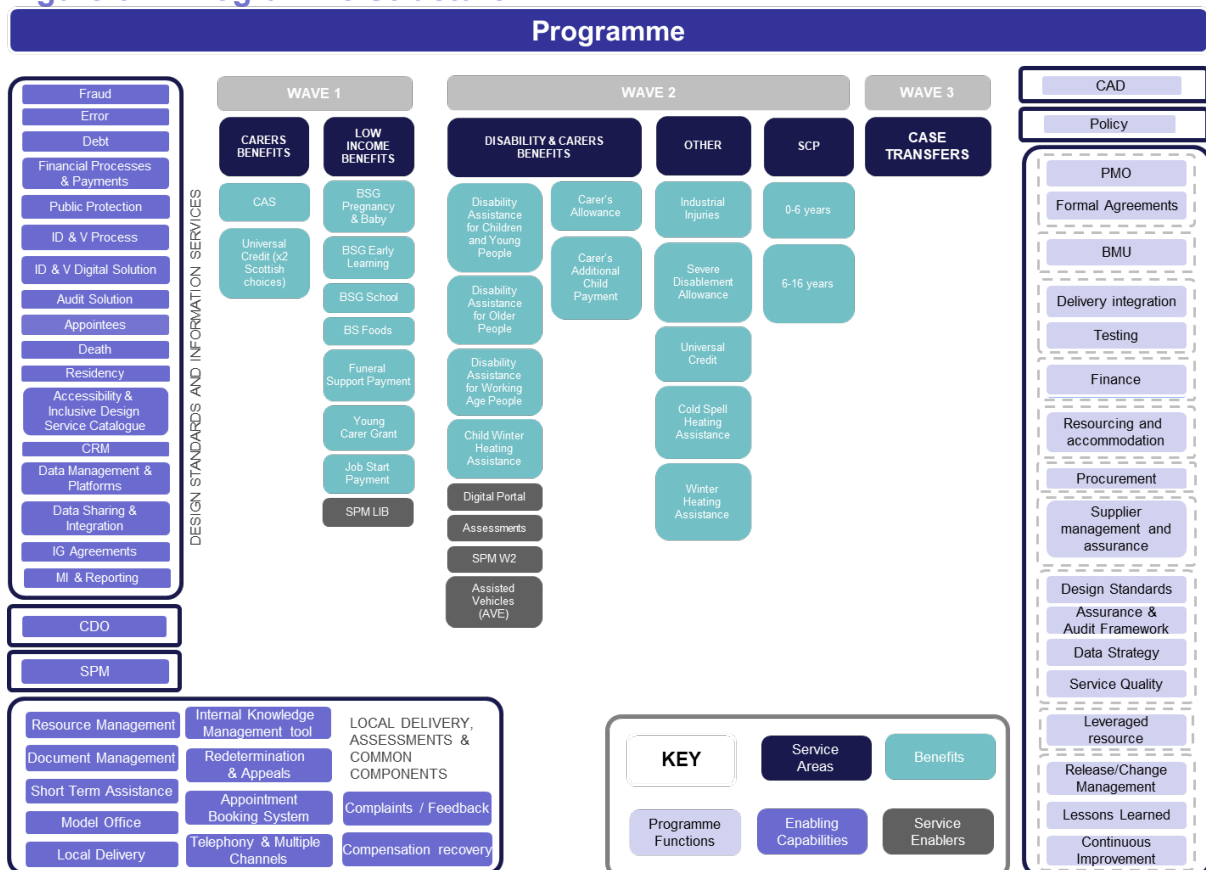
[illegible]

Programme

Fraud
Error
Debt
Financial Processes & Payments
Public Protection
ID & V Process
ID & V Digital Solution
Audit Solution
Appointees
Death
Residency
Accessibility & Inclusive Design Service Catalogue
CRM
Data Management & Platforms
Data Sharing & Integration
IG Agreements
MI & Reporting

DESIGN STANDARDS AND INFORMATION SERVICES

CDO

SPM

WAVE 1

CARERS BENEFITS
CAS
Universal Credit (x2 Scottish choices)

LOW INCOME BENEFITS
BSG Pregnancy & Baby
BSG Early Learning
BSG School
BS Foods
Funeral Support Payment
Young Carer Grant
Job Start Payment
SPM LIB

WAVE 2

DISABILITY & CARERS BENEFITS
Disability Assistance for Children and Young People
Disability Assistance for Older People
Disability Assistance for Working Age People
Child Winter Heating Assistance
Carer's Allowance
Carer's Additional Child Payment
Digital Portal
Assessments
SPM W2
Assisted Vehicles (AVE)

OTHER
Industrial Injuries
Severe Disablement Allowance
Universal Credit
Cold Spell Heating Assistance
Winter Heating Assistance

SCP
0-6 years
6-16 years

WAVE 3

CASE TRANSFERS

CAD

Policy

PMO
Formal Agreements
BMU
Delivery integration
Testing
Finance
Resourcing and accommodation
Procurement
Supplier management and assurance
Design Standards
Assurance & Audit Framework
Data Strategy
Service Quality
Leveraged resource
Release/Change Management
Lessons Learned
Continuous Improvement

Resource Management
Document Management
Short Term Assistance
Model Office
Local Delivery
Internal Knowledge Management tool
Redetermination & Appeals
Appointment Booking System
Telephony & Multiple Channels
LOCAL DELIVERY, ASSESSMENTS & COMMON COMPONENTS
Complaints / Feedback
Compensation recovery

KEY
Service Areas
Benefits
Programme Functions
Enabling Capabilities
Service Enablers